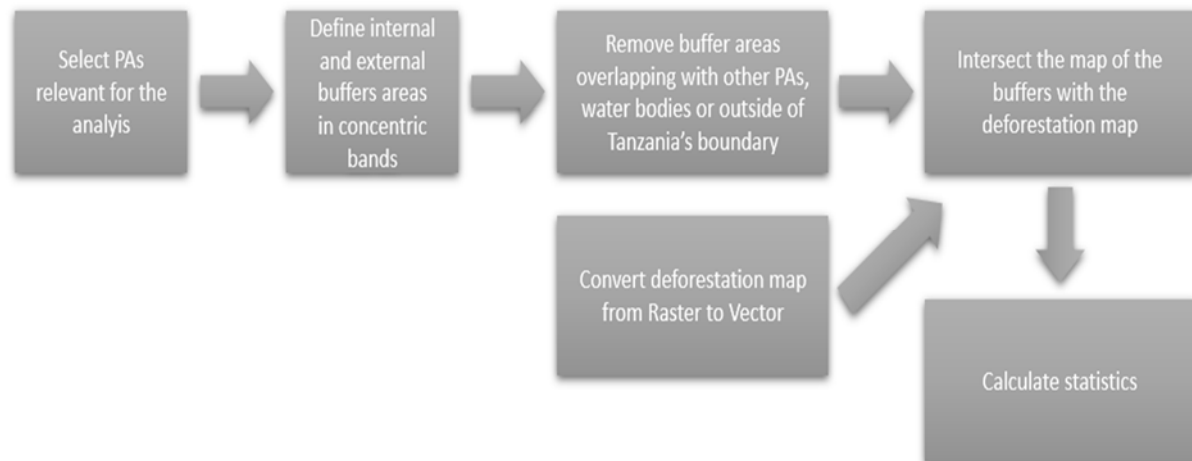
Select PAs relevant for the analyis

Define internal and external buffers areas in concentric bands

Remove buffer areas overlapping with other PAs, water bodies or outside of Tanzania's boundary

Intersect the map of the buffers with the deforestation map

Convert deforestation map from Raster to Vector

Calculate statistics